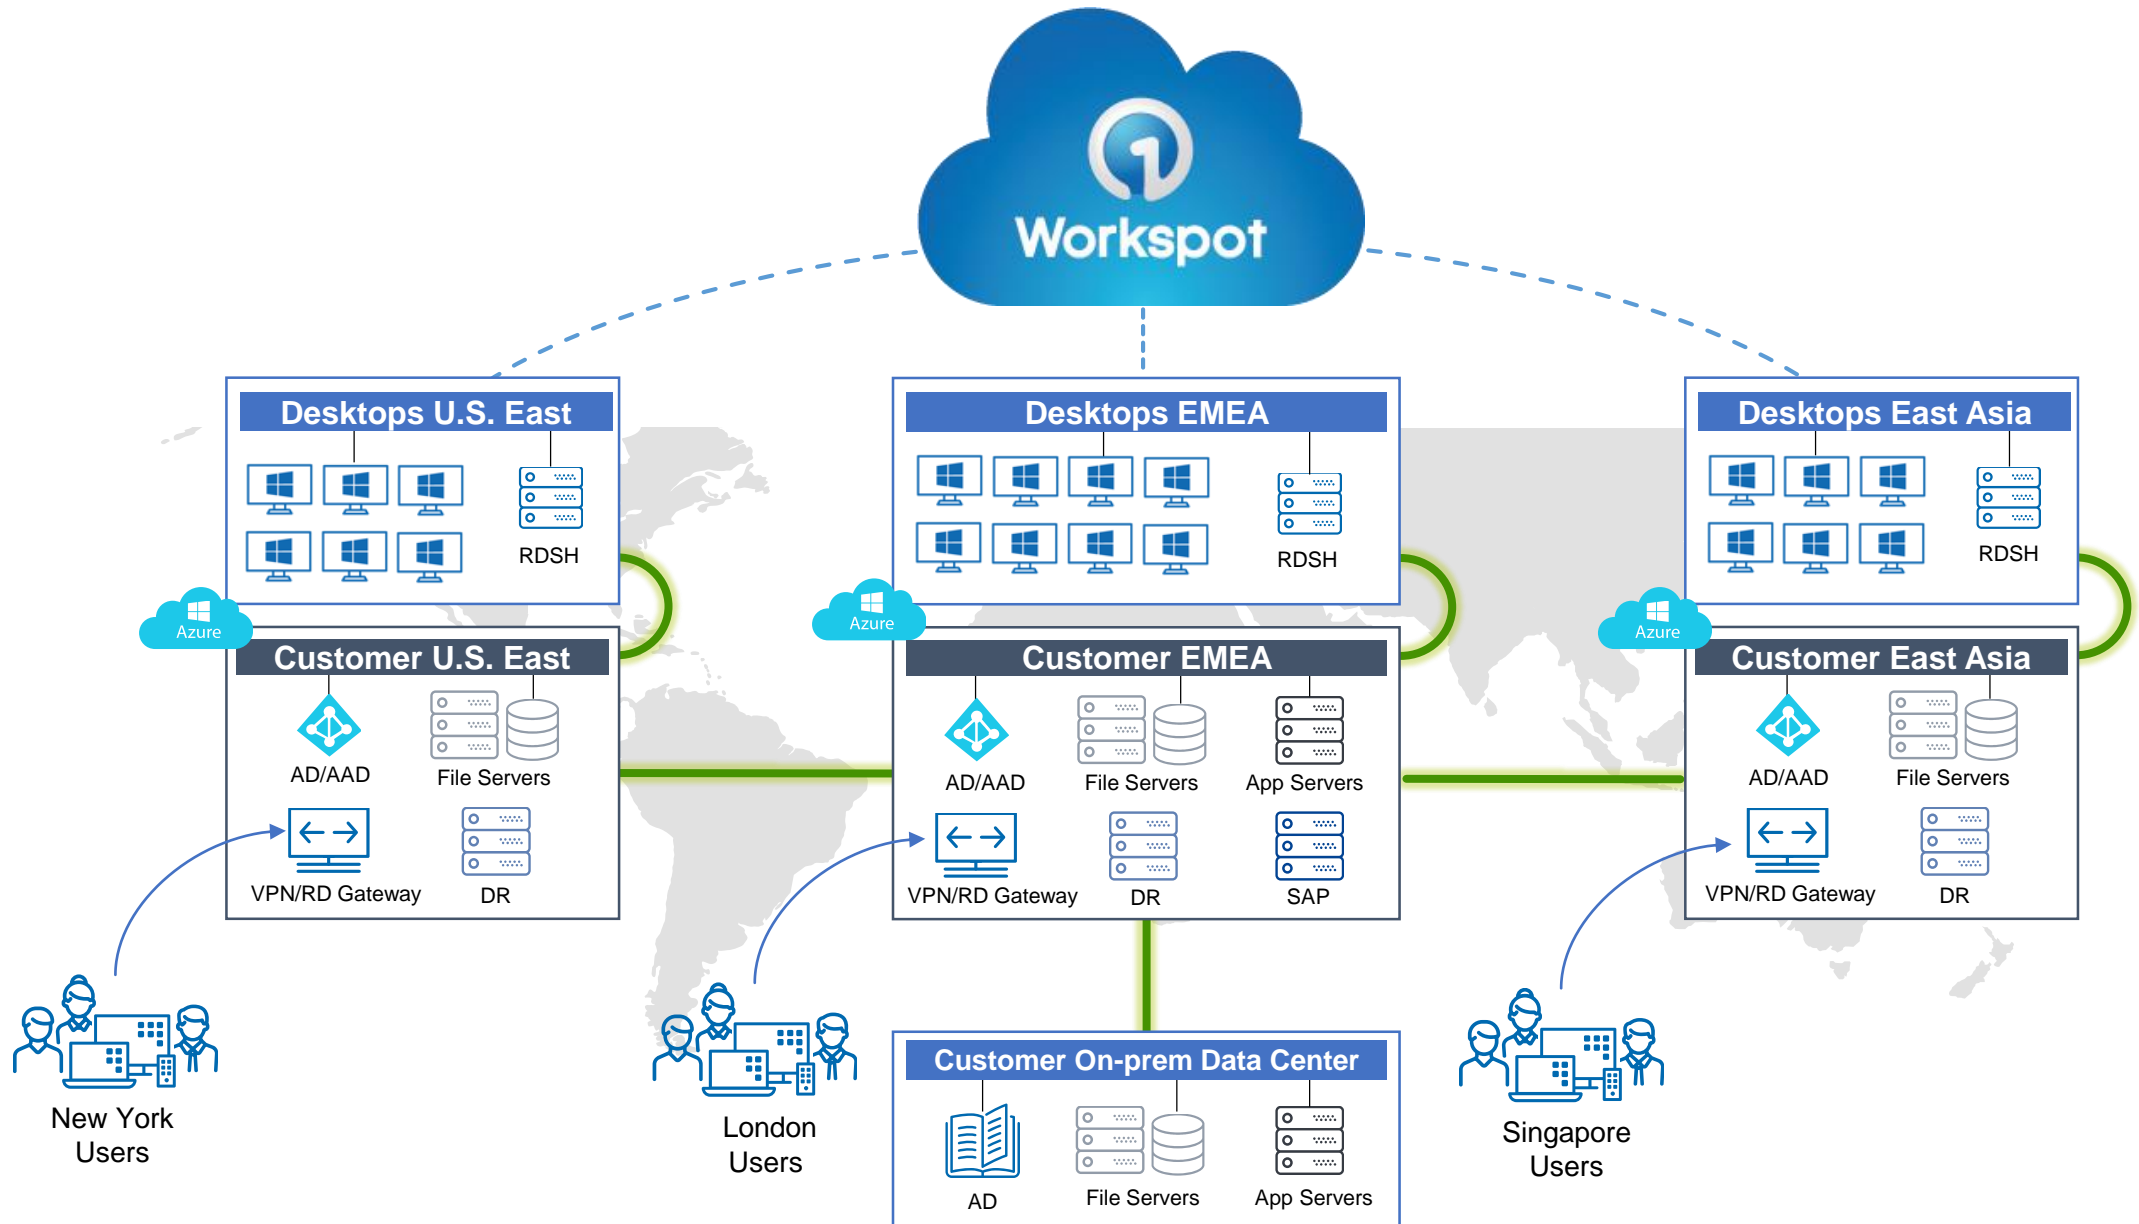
Workspot

Desktops U.S. East

RDSH

Azure

Customer U.S. East

AD/AAD

File Servers

VPN/RD Gateway

DR

Desktops EMEA

RDSH

Azure

Customer EMEA

AD/AAD

File Servers

App Servers

VPN/RD Gateway

DR

SAP

Desktops East Asia

RDSH

Azure

Customer East Asia

AD/AAD

File Servers

VPN/RD Gateway

DR

Customer On-prem Data Center

AD

File Servers

App Servers

New York Users

London Users

Singapore Users